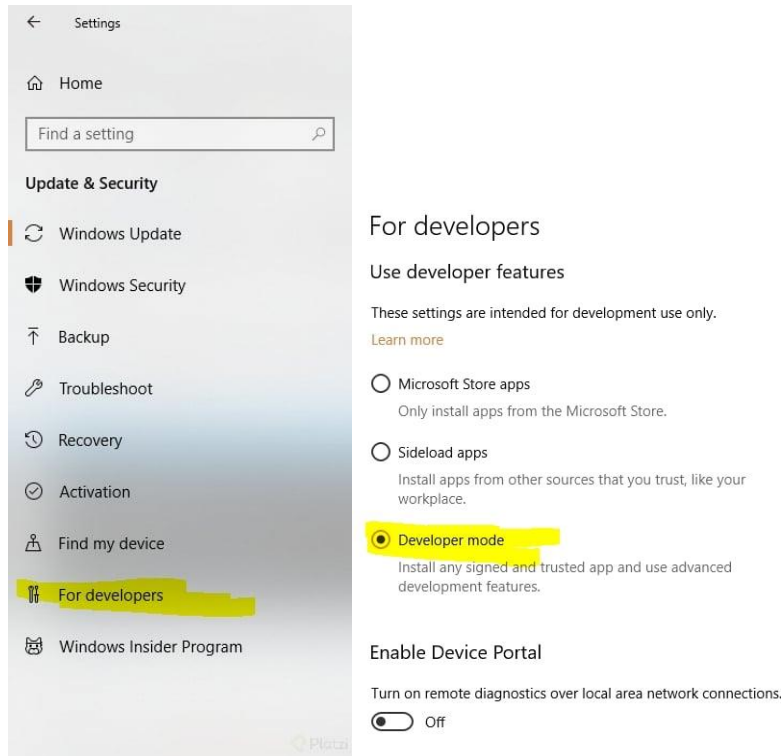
Settings

Home

Find a setting

Update & Security

Windows Update

Windows Security

Backup

Troubleshoot

Recovery

Activation

Find my device

For developers

Windows Insider Program

For developers

Use developer features

These settings are intended for development use only.

Learn more

Microsoft Store apps

Only install apps from the Microsoft Store.

Sideload apps

Install apps from other sources that you trust, like your workplace.

Developer mode

Install any signed and trusted app and use advanced development features.

Enable Device Portal

Turn on remote diagnostics over local area network connections.

Off

Platzi